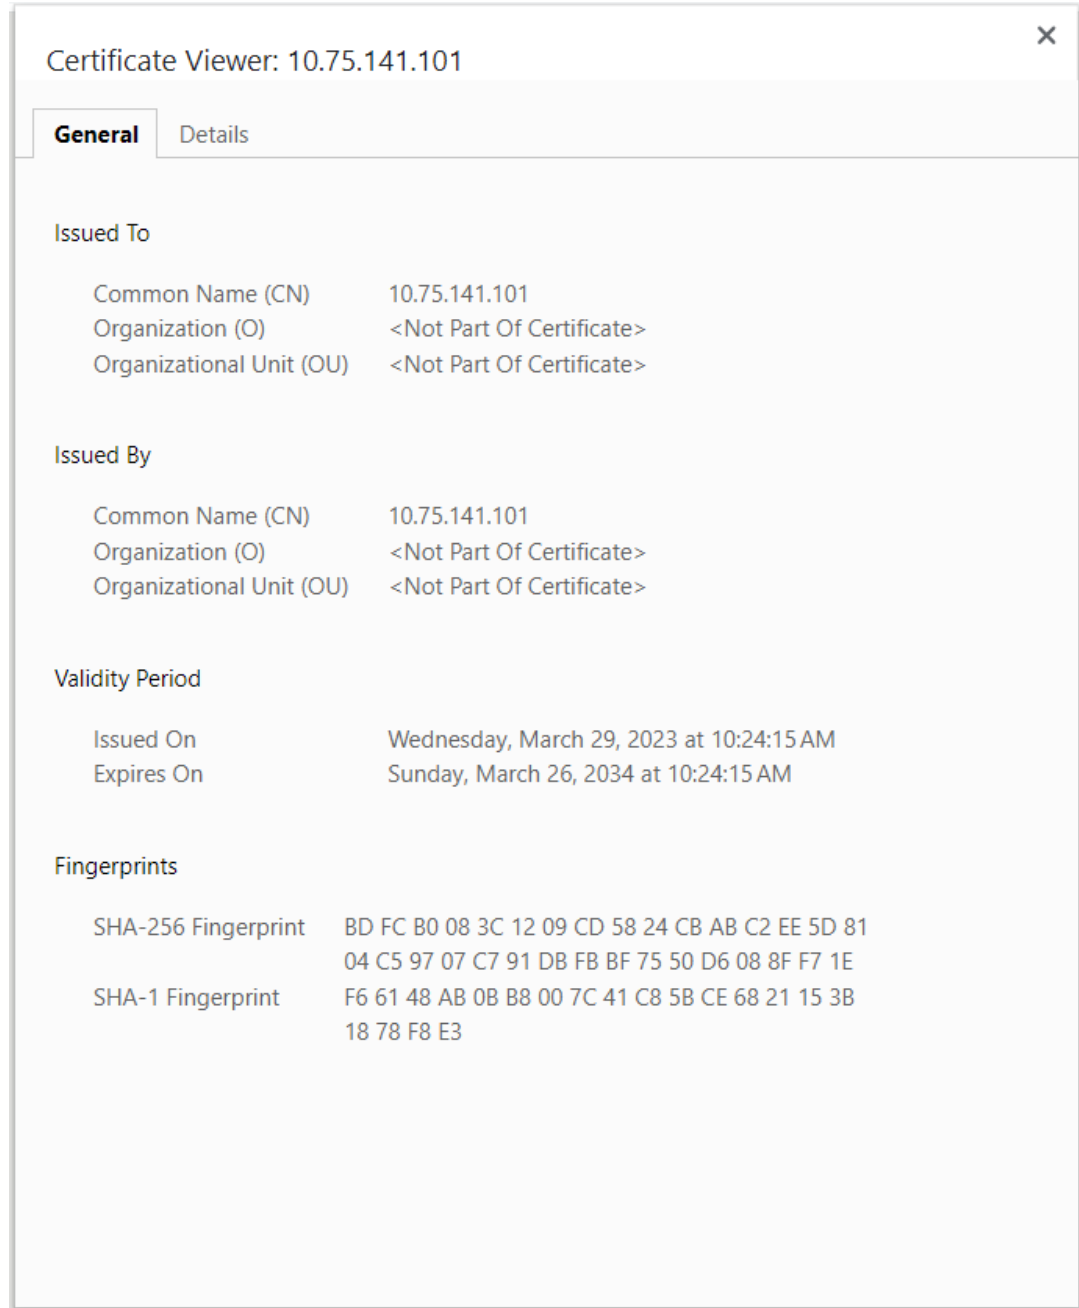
Certificate Viewer: 10.75.141.101

×

General Details

Issued To

Common Name (CN) 10.75.141.101
Organization (O) <Not Part Of Certificate>
Organizational Unit (OU) <Not Part Of Certificate>

Issued By

Common Name (CN) 10.75.141.101
Organization (O) <Not Part Of Certificate>
Organizational Unit (OU) <Not Part Of Certificate>

Validity Period

Issued On Wednesday, March 29, 2023 at 10:24:15 AM
Expires On Sunday, March 26, 2034 at 10:24:15 AM

Fingerprints

SHA-256 Fingerprint BD FC B0 08 3C 12 09 CD 58 24 CB AB C2 EE 5D 81 04 C5 97 07 C7 91 DB FB BF 75 50 D6 08 8F F7 1E
SHA-1 Fingerprint F6 61 48 AB 0B B8 00 7C 41 C8 5B CE 68 21 15 3B 18 78 F8 E3